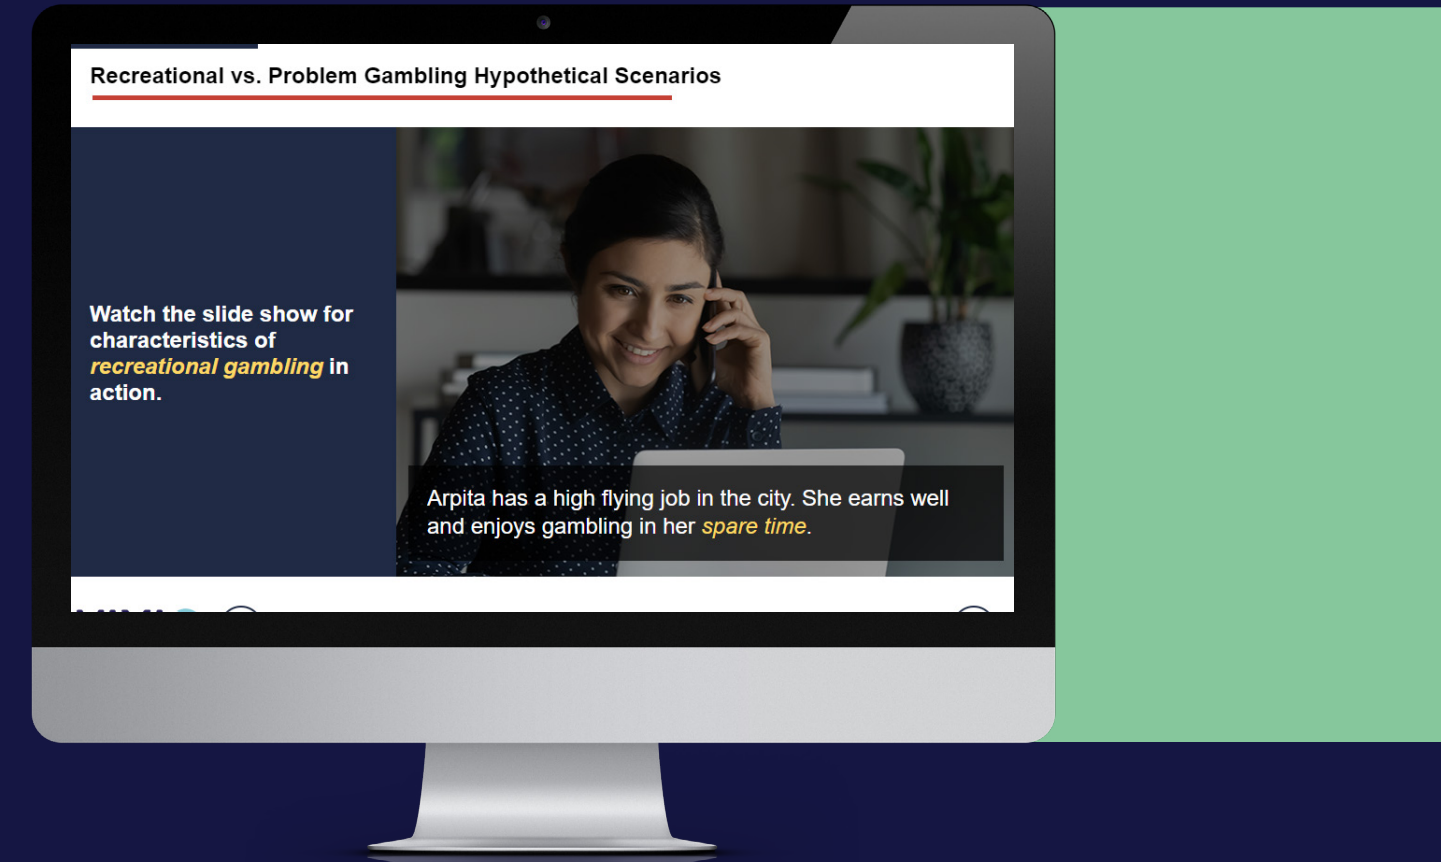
Recreational vs. Problem Gambling Hypothetical Scenarios

Watch the slide show for characteristics of *recreational gambling* in action.

Arpita has a high flying job in the city. She earns well and enjoys gambling in her *spare time*.